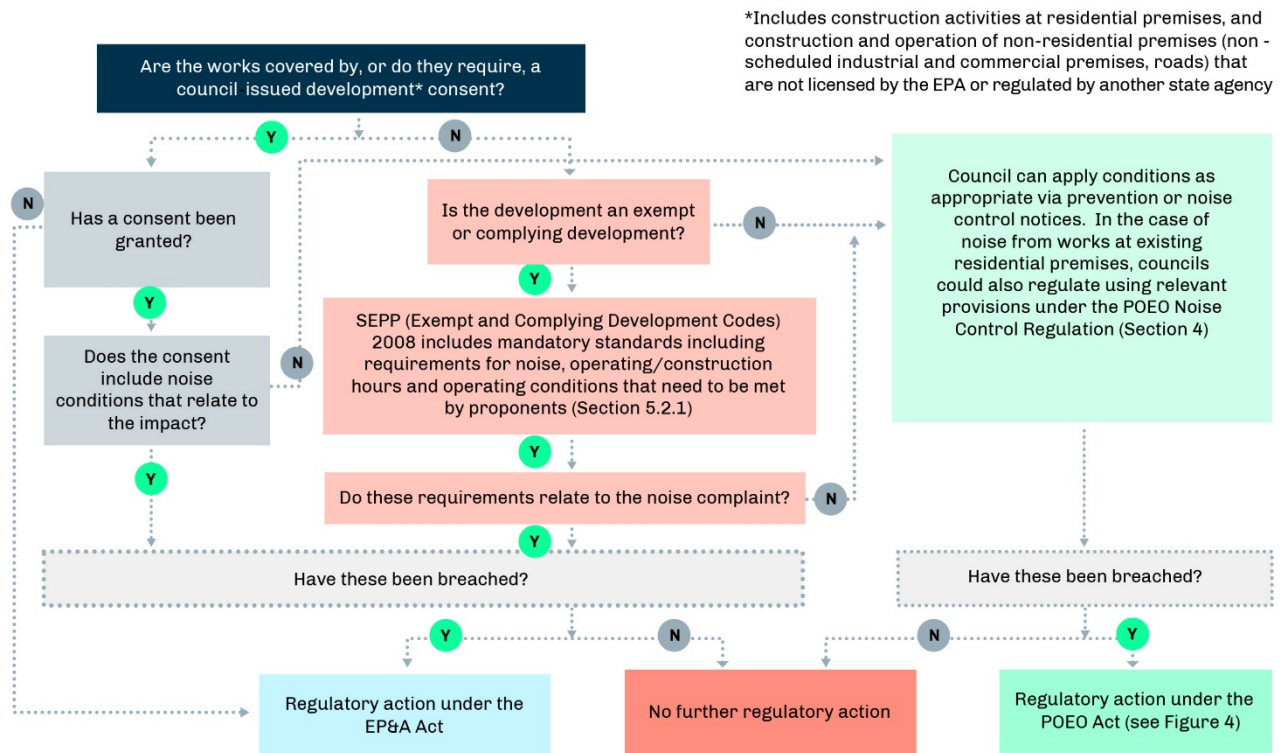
*Includes construction activities at residential premises, and construction and operation of non-residential premises (non - scheduled industrial and commercial premises, roads) that are not licensed by the EPA or regulated by another state agency

Are the works covered by, or do they require, a council issued development* consent?

Y

N

N

Has a consent been granted?

Is the development an exempt or complying development?

N

Council can apply conditions as appropriate via prevention or noise control notices. In the case of noise from works at existing residential premises, councils could also regulate using relevant provisions under the POEO Noise Control Regulation (Section 4)

Y

Y

Does the consent include noise conditions that relate to the impact?

N

SEPP (Exempt and Complying Development Codes) 2008 includes mandatory standards including requirements for noise, operating/construction hours and operating conditions that need to be met by proponents (Section 5.2.1)

Y

Y

Do these requirements relate to the noise complaint?

N

Y

Have these been breached?

Have these been breached?

Y

N

N

Y

Regulatory action under the EP&A Act

No further regulatory action

Regulatory action under the POEO Act (see Figure 4)